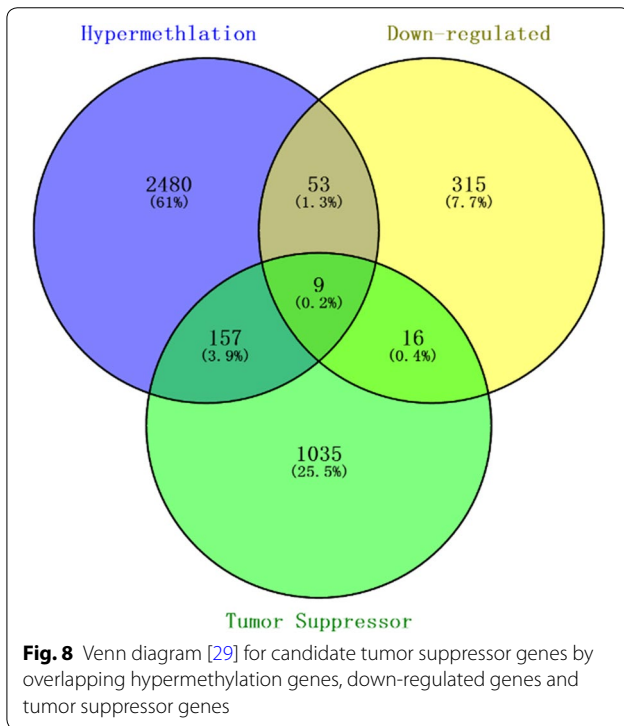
Hypermethlation

Down-regulated

2480
(61%)

53
(1.3%)

315
(7.7%)

9
(0.2%)

157
(3.9%)

16
(0.4%)

1035
(25.5%)

Tumor Suppressor

**Fig. 8** Venn diagram [29] for candidate tumor suppressor genes by overlapping hypermethylation genes, down-regulated genes and tumor suppressor genes